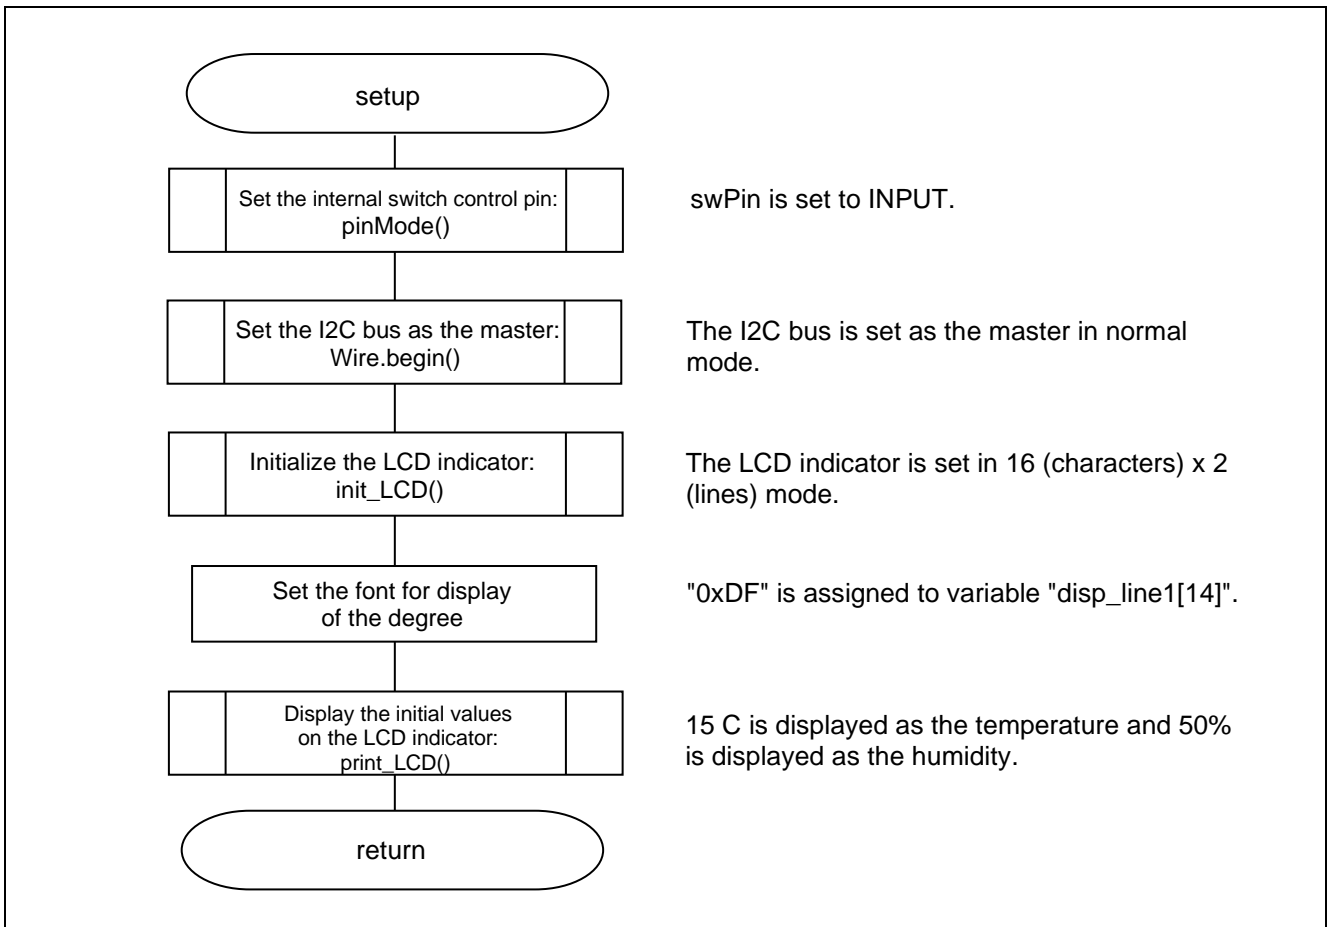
setup

Set the internal switch control pin: pinMode()

swPin is set to INPUT.

Set the I2C bus as the master: Wire.begin()

The I2C bus is set as the master in normal mode.

Initialize the LCD indicator: init_LCD()

The LCD indicator is set in 16 (characters) x 2 (lines) mode.

Set the font for display of the degree

"0xDF" is assigned to variable "disp_line1[14]".

Display the initial values on the LCD indicator: print_LCD()

15 C is displayed as the temperature and 50% is displayed as the humidity.

return